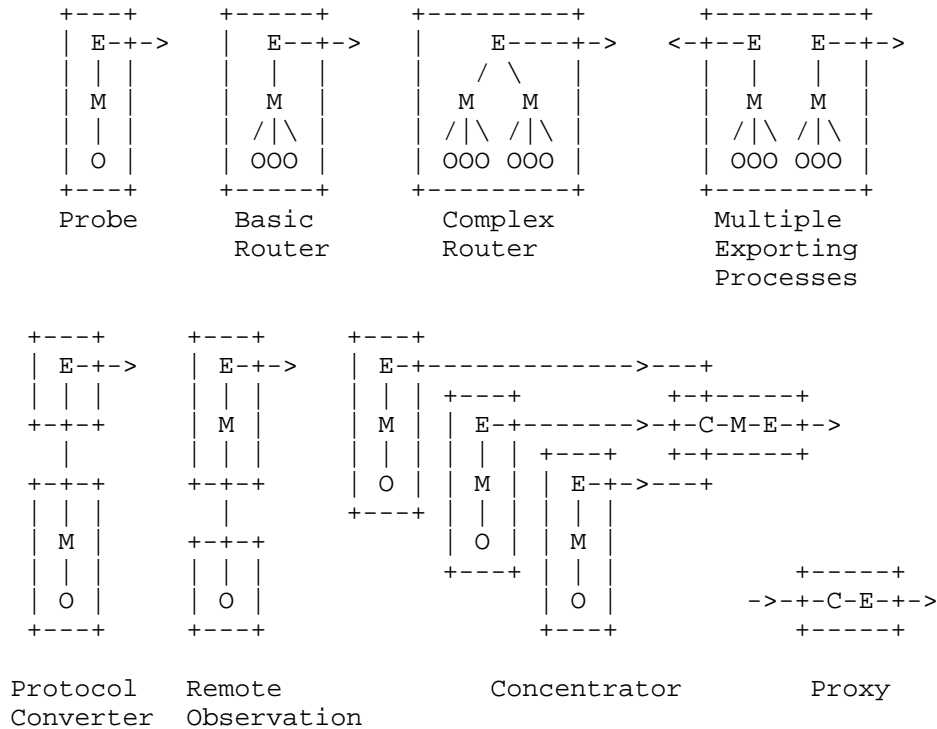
```
  +---+     +-----+     +---------+     +---------+
  | E-+->   |  E--+->   |    E----+->  <-+--E   E--+->
  | | |     |  |  |     |   / \   |     |  |    |  |
  | M |     |  M  |     | M    M  |     |  M    M  |
  | | |     | /|\ |     | /|\ /|\ |     | /|\  /|\ |
  | O |     | OOO |     | OOO OOO |     | OOO  OOO |
  +---+     +-----+     +---------+     +---------+
  Probe      Basic       Complex         Multiple
             Router      Router          Exporting
                                         Processes

 +---+     +---+     +---+
 | E-+->   | E-+->   | E-+------------->---+
 | | |     | | |     | | | +---+      +-+-----+
 +-+-+     | M |     | M | | E-+------->-+-C-M-E-+->
   |       | | |     | | | | | | +---+  +-+-----+
 +-+-+     +-+-+     | O | | M | | E-+->---+
 | | |       |       +---+ | | | | | |
 | M |     +-+-+           | O | | M |
 | | |     | | |           +---+ | | |          +-----+
 | O |     | O |                 | O |       ->-+-C-E-+->
 +---+     +---+                 +---+          +-----+

Protocol  Remote            Concentrator         Proxy
Converter Observation
```